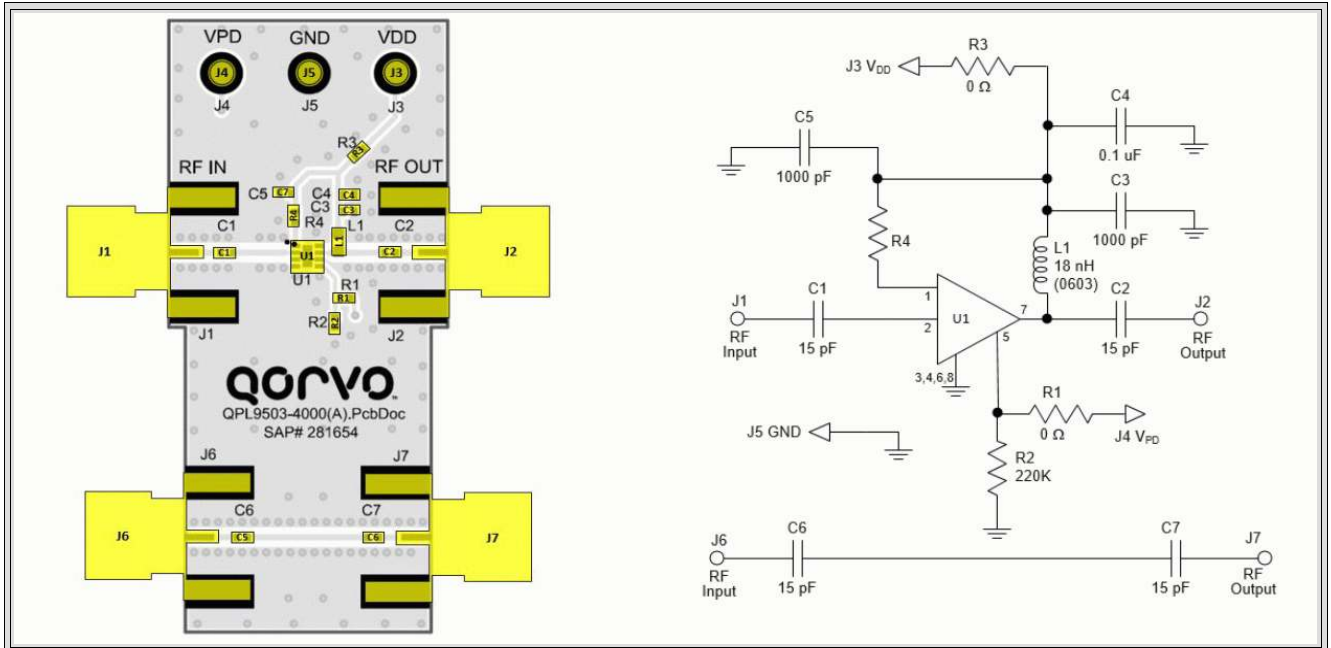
VPD GND VDD
J4 J5 J3
J4 J5 J3
R3
R3
RF IN
RF OUT
C5 C7
C4 C4
C3 C3
R4
R4
L1
L1
C1
C2
J1
C1
U1
C2
J2
U1
R1
R1
R2
R2
J1
J2
qorvo
QPL9503-4000(A).PcbDoc
SAP# 281654
J6
J7
C6
C7
J6
C5
C6
J7

J3 $V_{DD}$
R3
0 Ω
C5
1000 pF
C4
0.1 uF
C3
1000 pF
R4
L1
18 nH
(0603)
J1
RF
Input
C1
15 pF
1
2
U1
7
5
3,4,6,8
C2
15 pF
J2
RF
Output
R1
0 Ω
J4 $V_{PD}$
J5 GND
R2
220K
J6
RF
Input
C6
15 pF
C7
15 pF
J7
RF
Output